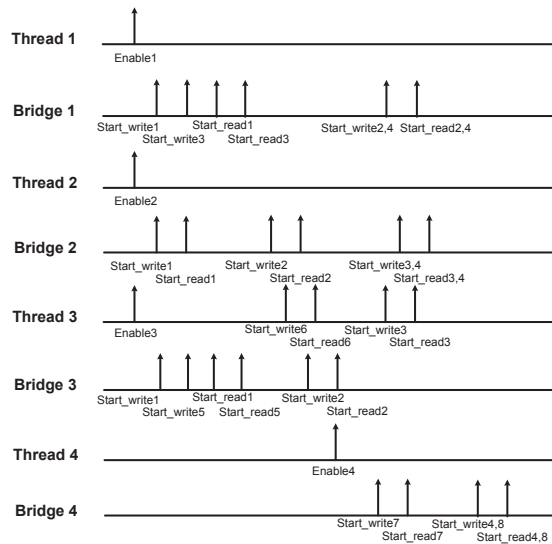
Thread 1
Enable1

Bridge 1
Start_write1
Start_write3
Start_read1
Start_read3
Start_write2,4
Start_read2,4

Thread 2
Enable2

Bridge 2
Start_write1
Start_read1
Start_write2
Start_read2
Start_write3,4
Start_read3,4

Thread 3
Enable3
Start_write6
Start_read6
Start_write3
Start_read3

Bridge 3
Start_write1
Start_write5
Start_read1
Start_read5
Start_write2
Start_read2

Thread 4
Enable4

Bridge 4
Start_write7
Start_read7
Start_write4,8
Start_read4,8